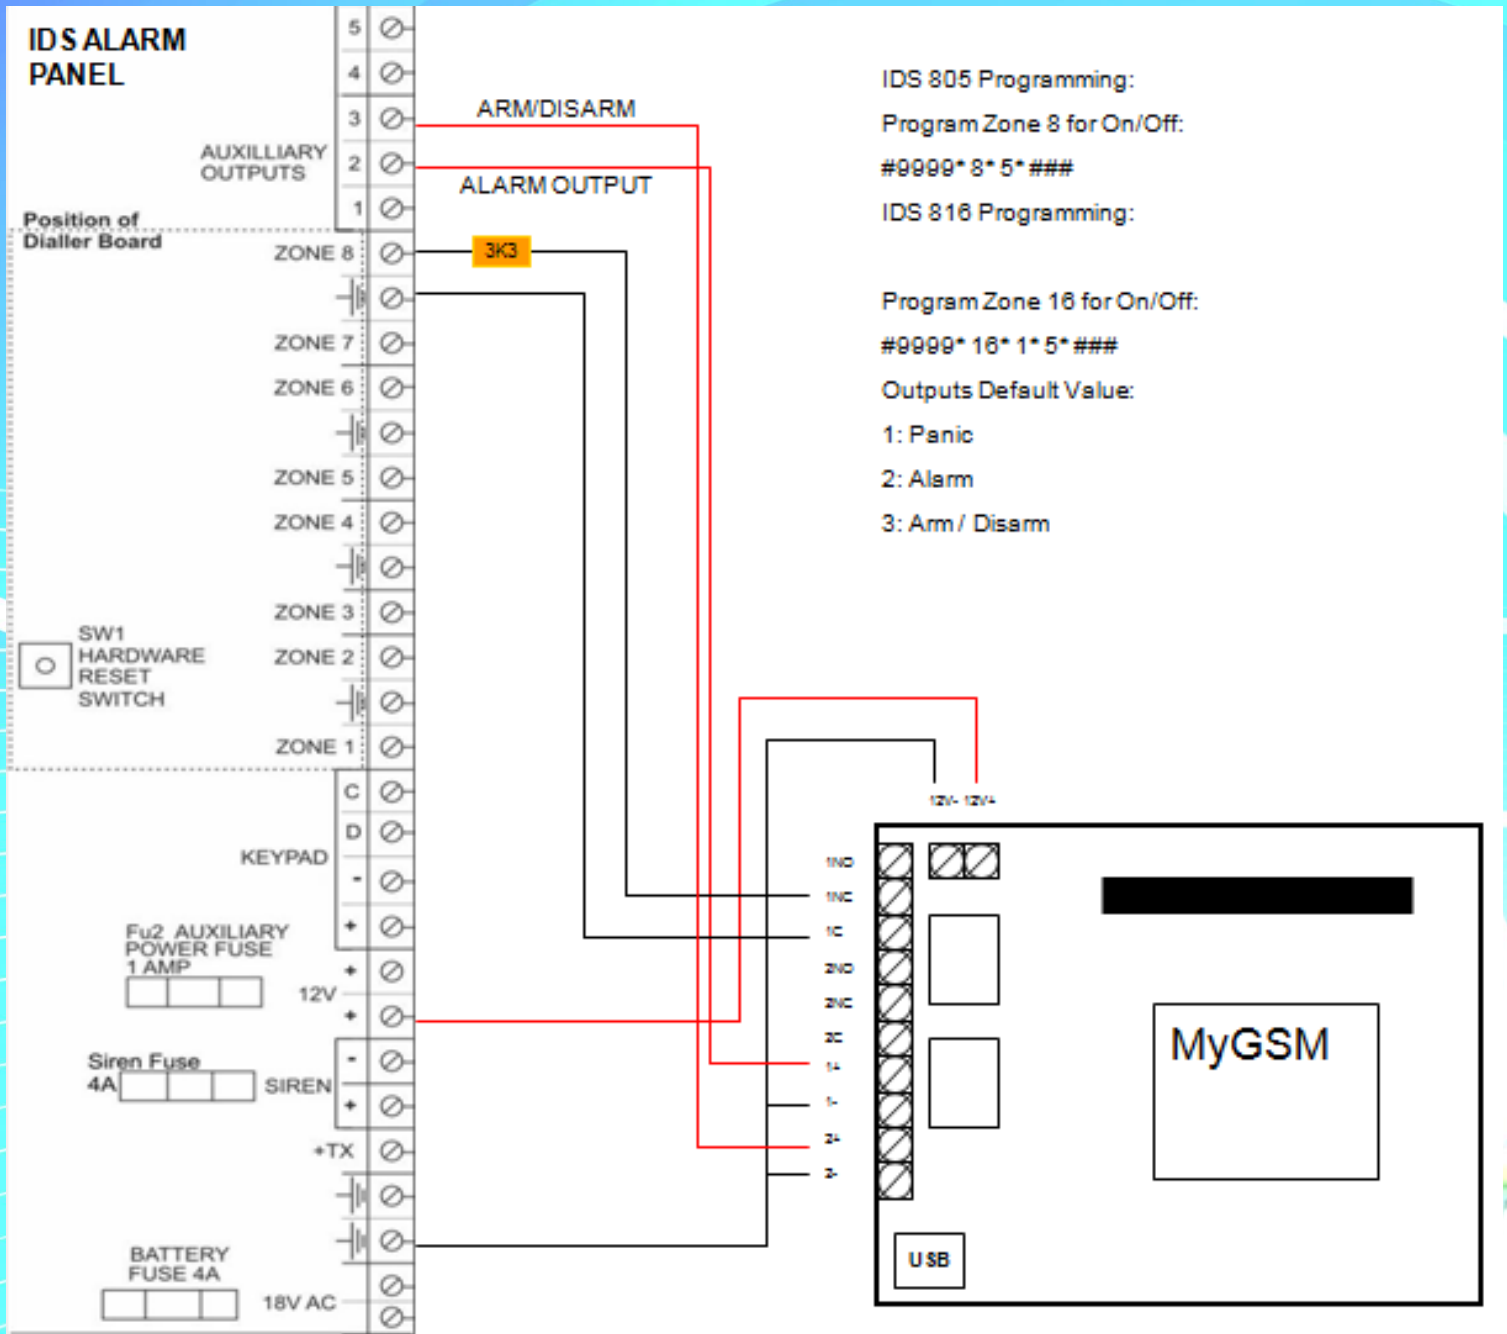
IDS ALARM PANEL

5
4
3
2
1

AUXILLIARY OUTPUTS

ARM/DISARM

ALARM OUTPUT

Position of Dialler Board

ZONE 8

3K3

ZONE 7
ZONE 6
ZONE 5
ZONE 4
ZONE 3
ZONE 2
ZONE 1

SW1 HARDWARE RESET SWITCH

C
D
KEYPAD
-
+

Fu2 AUXILIARY POWER FUSE 1 AMP

+
12V
+

Siren Fuse 4A

-
SIREN
+

+TX

BATTERY FUSE 4A

18V AC

IDS 805 Programming:

Program Zone 8 for On/Off:

#9999* 8* 5* ###

IDS 816 Programming:

Program Zone 16 for On/Off:

#9999* 16* 1* 5* ###

Outputs Default Value:

1: Panic

2: Alarm

3: Arm / Disarm

12V- 12V+

1NO
1NC
1C
2NO
2NC
2C
1+
1-
2+
2-

MyGSM

USB